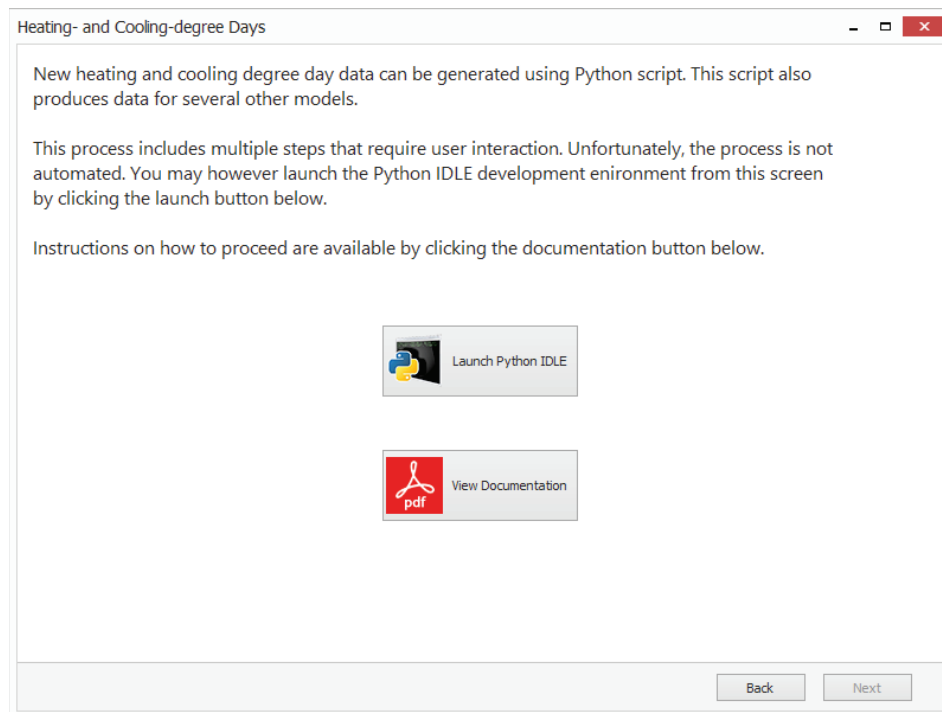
Heating- and Cooling-degree Days

New heating and cooling degree day data can be generated using Python script. This script also produces data for several other models.

This process includes multiple steps that require user interaction. Unfortunately, the process is not automated. You may however launch the Python IDLE development enironment from this screen by clicking the launch button below.

Instructions on how to proceed are available by clicking the documentation button below.

Launch Python IDLE

pdf

View Documentation

Back

Next